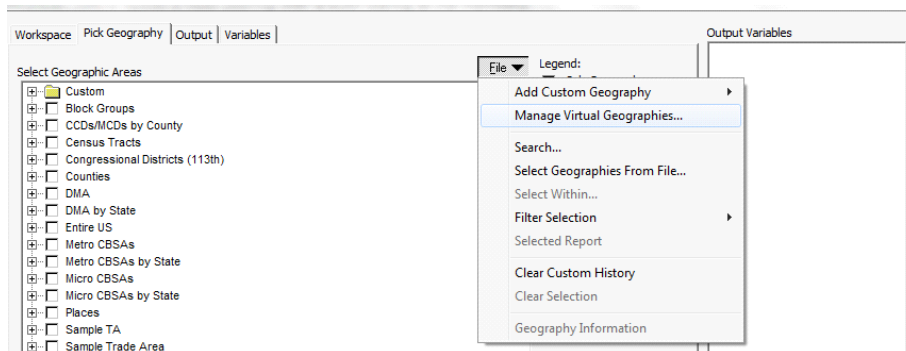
Workspace | Pick Geography | Output | Variables

Output Variables

Select Geographic Areas

File ▼

Legend:

Custom
Block Groups
CCDs/MCDs by County
Census Tracts
Congressional Districts (113th)
Counties
DMA
DMA by State
Entire US
Metro CBSAs
Metro CBSAs by State
Micro CBSAs
Micro CBSAs by State
Places
Sample TA
Sample Trade Area

Add Custom Geography
Manage Virtual Geographies...
Search...
Select Geographies From File...
Select Within...
Filter Selection
Selected Report
Clear Custom History
Clear Selection
Geography Information